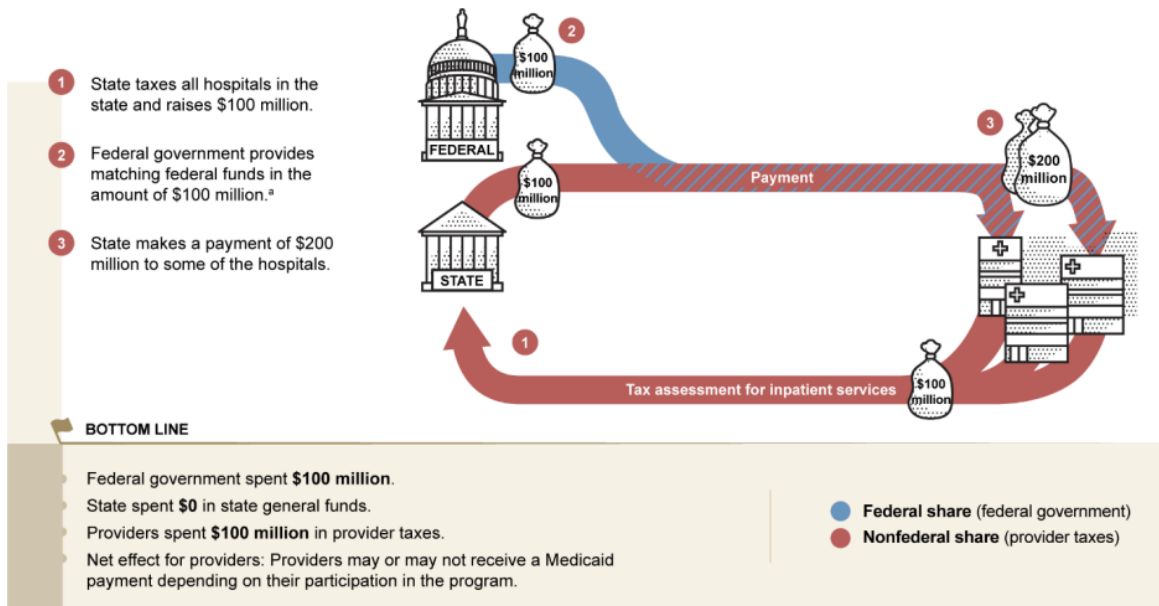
1 State taxes all hospitals in the state and raises \$100 million.

2 Federal government provides matching federal funds in the amount of \$100 million.ª

3 State makes a payment of \$200 million to some of the hospitals.

FEDERAL

\$100 million

2

\$100 million

Payment

3

\$200 million

STATE

1

Tax assessment for inpatient services

\$100 million

BOTTOM LINE

Federal government spent **\$100 million**.

State spent **\$0** in state general funds.

Providers spent **\$100 million** in provider taxes.

Net effect for providers: Providers may or may not receive a Medicaid payment depending on their participation in the program.

**Federal share** (federal government)

**Nonfederal share** (provider taxes)